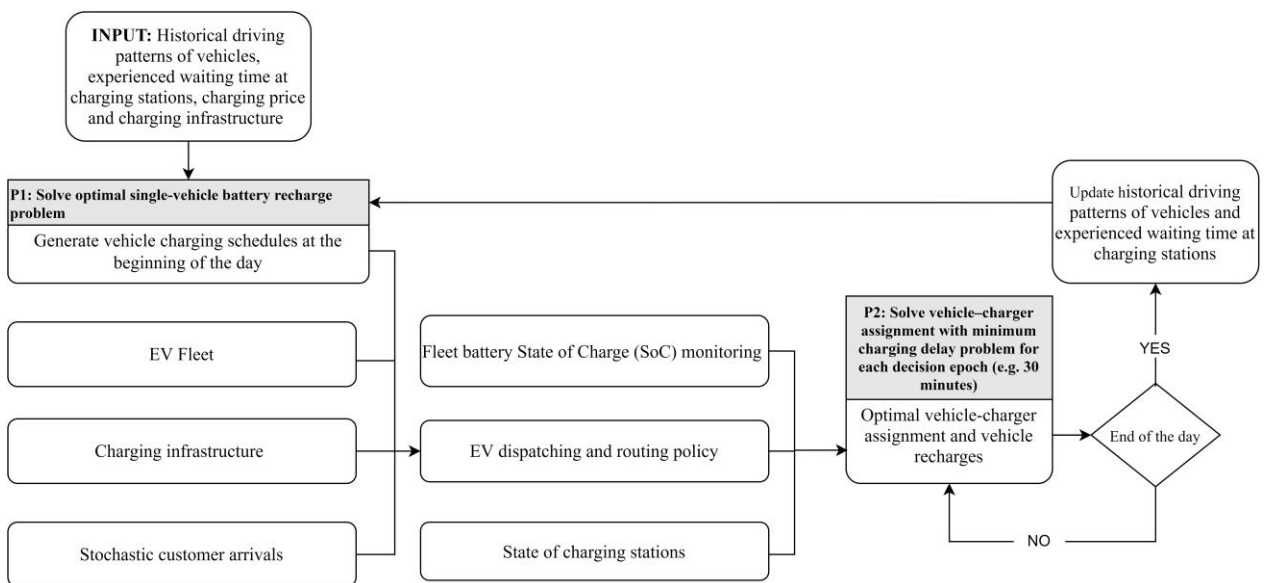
INPUT: Historical driving patterns of vehicles, experienced waiting time at charging stations, charging price and charging infrastructure

P1: Solve optimal single-vehicle battery recharge problem

Generate vehicle charging schedules at the beginning of the day

EV Fleet

Charging infrastructure

Stochastic customer arrivals

Fleet battery State of Charge (SoC) monitoring

EV dispatching and routing policy

State of charging stations

P2: Solve vehicle–charger assignment with minimum charging delay problem for each decision epoch (e.g. 30 minutes)

Optimal vehicle-charger assignment and vehicle recharges

End of the day

YES

NO

Update historical driving patterns of vehicles and experienced waiting time at charging stations